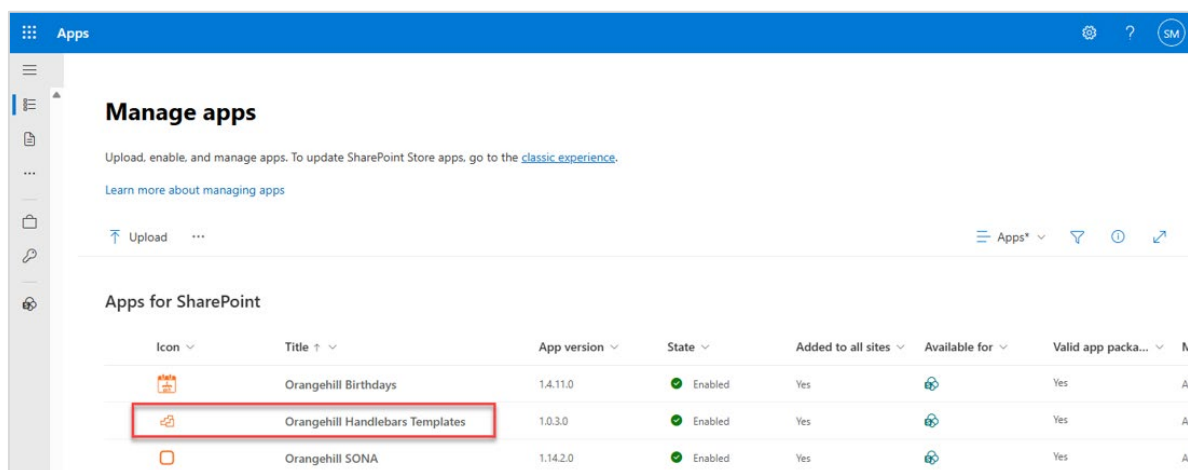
Apps

SM

Manage apps

Upload, enable, and manage apps. To update SharePoint Store apps, go to the classic experience.

Learn more about managing apps

Upload ···

Apps*

Apps for SharePoint

| Icon | Title ↑ | App version | State | Added to all sites | Available for | Valid app packa... | M |
|---|---|---|---|---|---|---|---|
| | Orangehill Birthdays | 1.4.11.0 | Enabled | Yes | | Yes | A |
| | Orangehill Handlebars Templates | 1.0.3.0 | Enabled | Yes | | Yes | A |
| | Orangehill SONA | 1.14.2.0 | Enabled | Yes | | Yes | A |